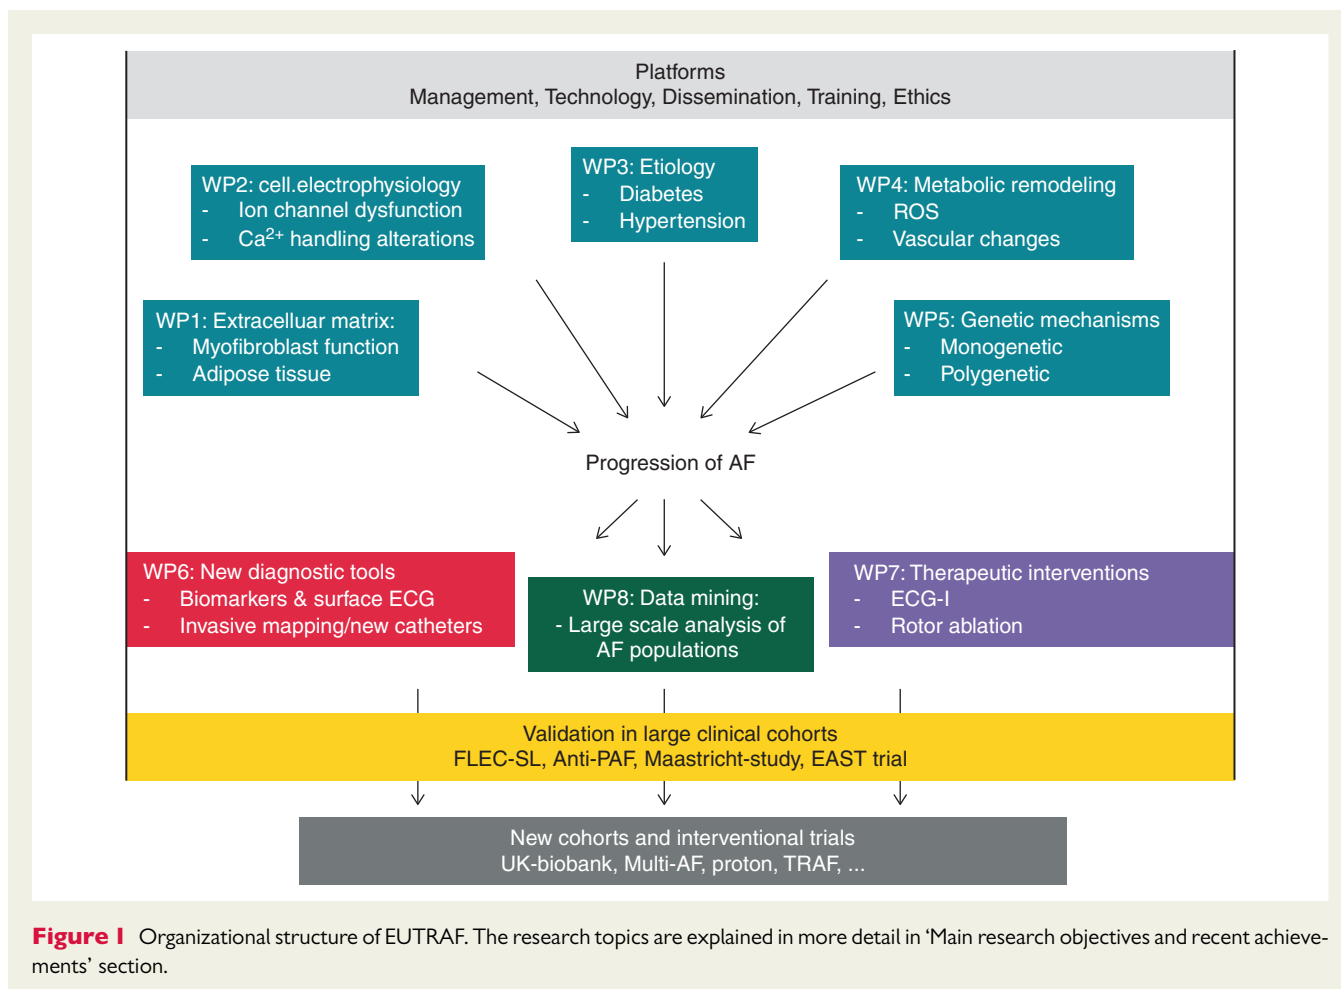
Platforms
Management, Technology, Dissemination, Training, Ethics

WP2: cell.electrophysiology
- Ion channel dysfunction
- $Ca^{2+}$ handling alterations

WP3: Etiology
- Diabetes
- Hypertension

WP4: Metabolic remodeling
- ROS
- Vascular changes

WP1: Extracelluar matrix:
- Myofibroblast function
- Adipose tissue

WP5: Genetic mechanisms
- Monogenetic
- Polygenetic

Progression of AF

WP6: New diagnostic tools
- Biomarkers & surface ECG
- Invasive mapping/new catheters

WP8: Data mining:
- Large scale analysis of AF populations

WP7: Therapeutic interventions
- ECG-I
- Rotor ablation

Validation in large clinical cohorts
FLEC-SL, Anti-PAF, Maastricht-study, EAST trial

New cohorts and interventional trials
UK-biobank, Multi-AF, proton, TRAF, ...

Figure 1 Organizational structure of EUTRAF. The research topics are explained in more detail in 'Main research objectives and recent achievements' section.